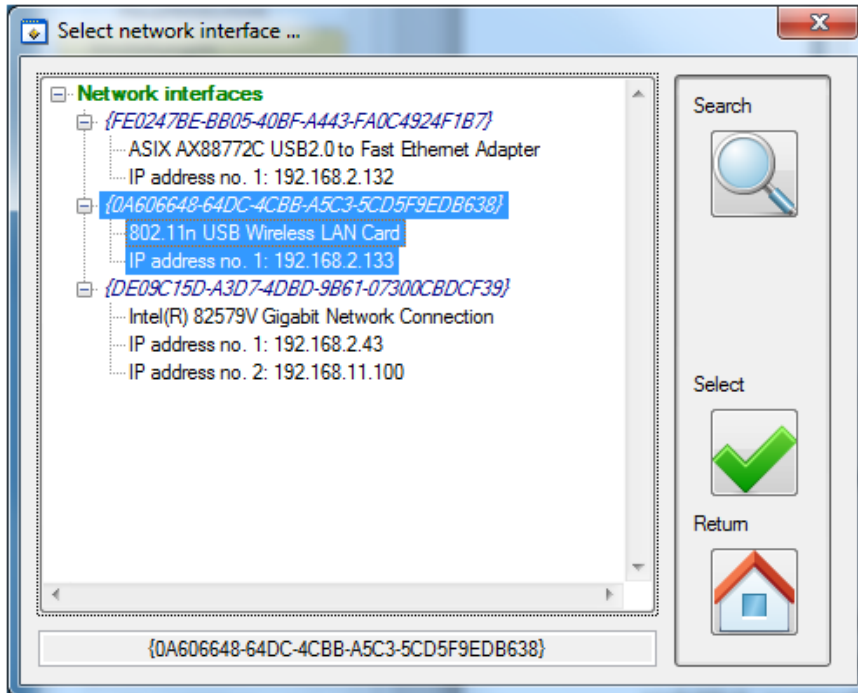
Select network interface ...

Network interfaces
{FE0247BE-BB05-40BF-A443-FA0C4924F1B7}
ASIX AX88772C USB2.0 to Fast Ethernet Adapter
IP address no. 1: 192.168.2.132
{0A606648-64DC-4CBB-A5C3-5CD5F9EDB638}
802.11n USB Wireless LAN Card
IP address no. 1: 192.168.2.133
{DE09C15D-A3D7-4DBD-9B61-07300CBDCF39}
Intel(R) 82579V Gigabit Network Connection
IP address no. 1: 192.168.2.43
IP address no. 2: 192.168.11.100

{0A606648-64DC-4CBB-A5C3-5CD5F9EDB638}

Search

Select

Return